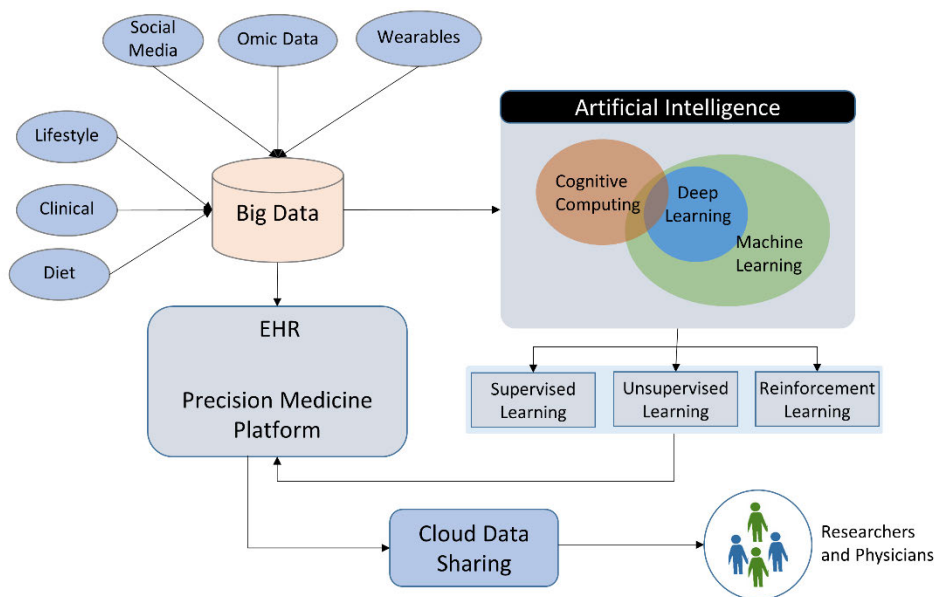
Social Media

Omic Data

Wearables

Lifestyle

Clinical

Diet

Big Data

Artificial Intelligence

Cognitive Computing

Deep Learning

Machine Learning

EHR

Precision Medicine Platform

Supervised Learning

Unsupervised Learning

Reinforcement Learning

Cloud Data Sharing

Researchers and Physicians